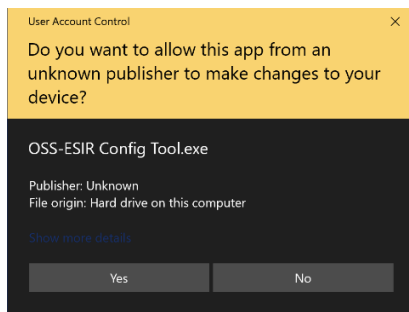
User Account Control

×

Do you want to allow this app from an unknown publisher to make changes to your device?

OSS-ESIR Config Tool.exe

Publisher: Unknown
File origin: Hard drive on this computer

Show more details

Yes

No